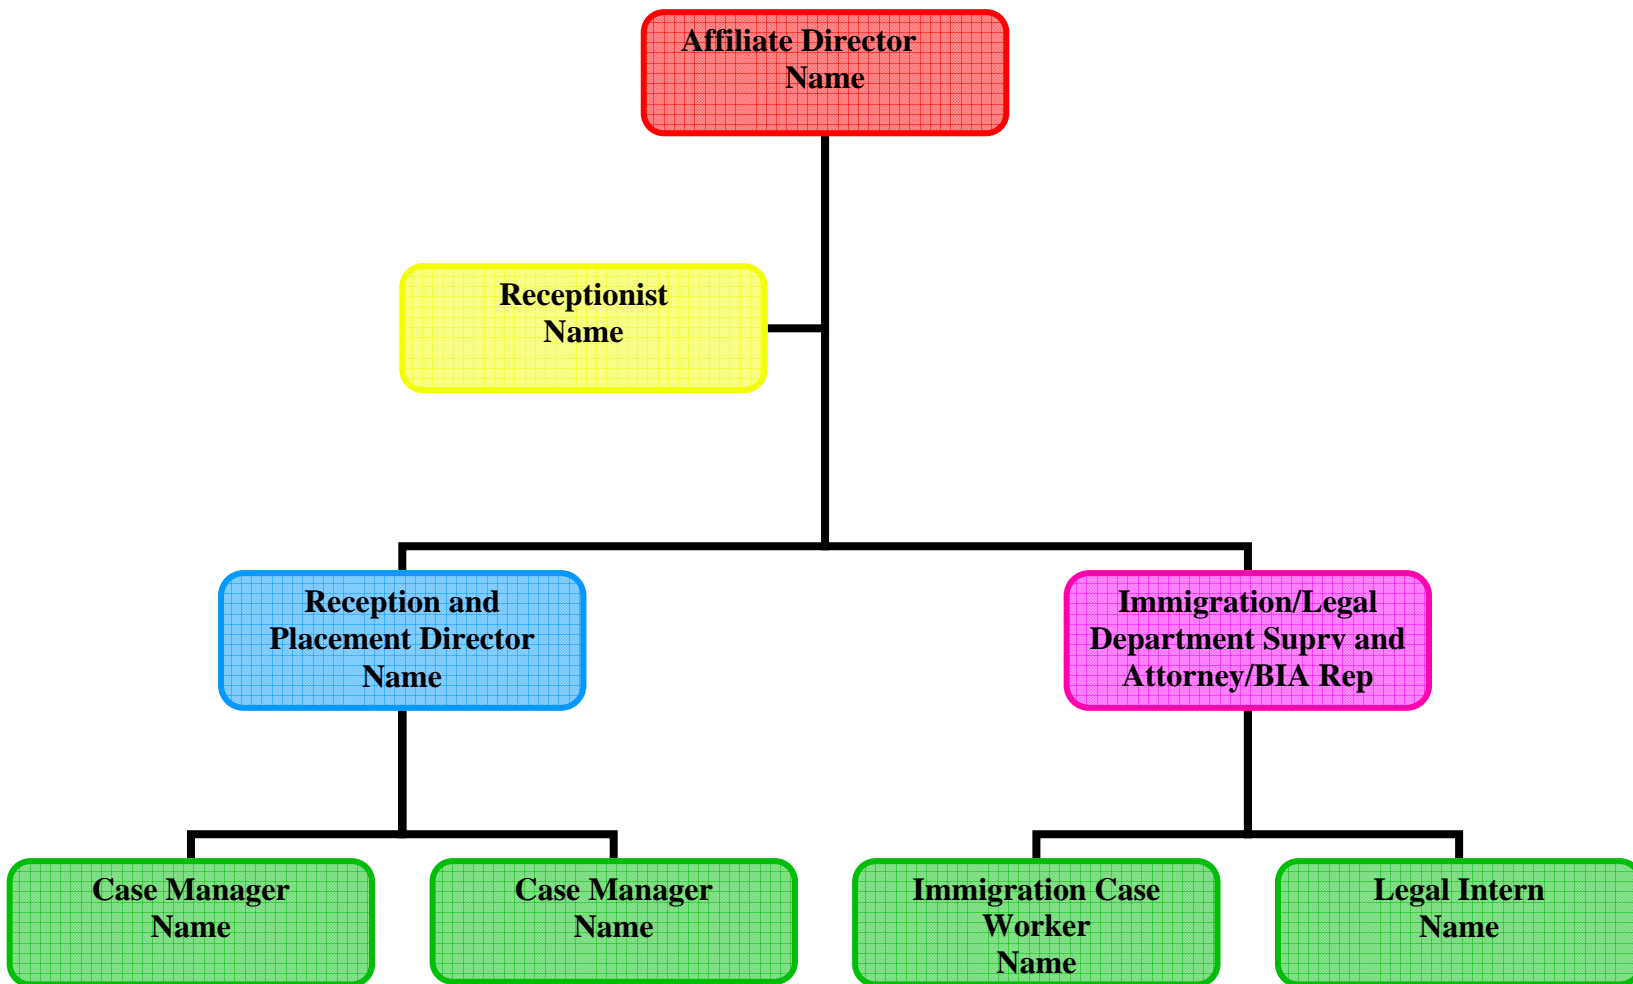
Affiliate Director
Name

Receptionist
Name

Reception and Placement Director
Name

Immigration/Legal Department Suprv and Attorney/BIA Rep

Case Manager
Name

Case Manager
Name

Immigration Case Worker
Name

Legal Intern
Name